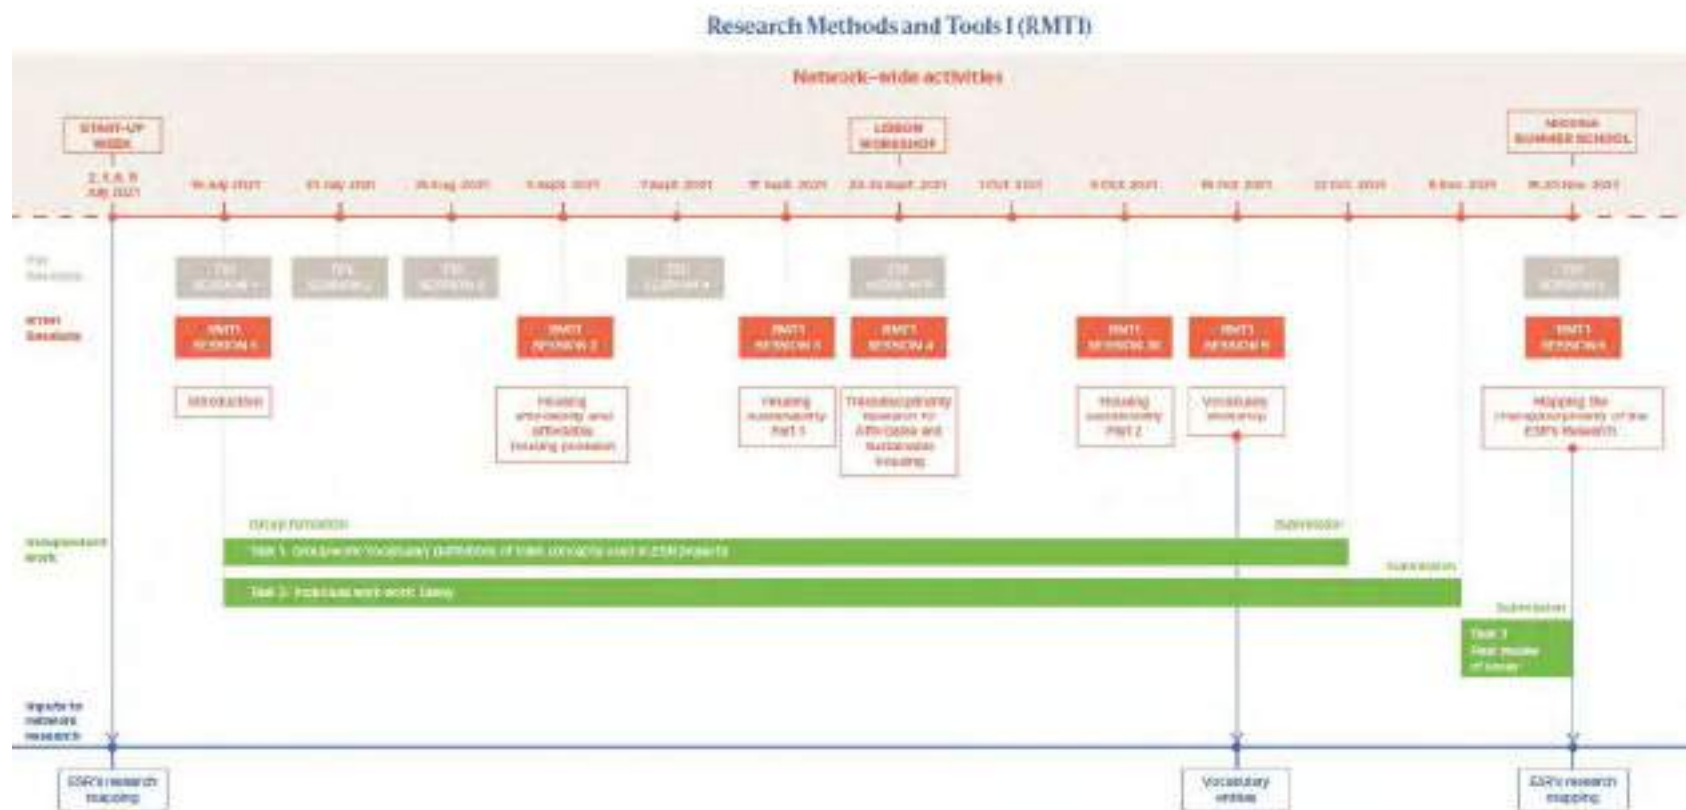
Research Methods and Tools I (RMT1)

Network-wide activities

START-UP WEEK

LISBON WORKSHOP

NICOSIA SUMMER SCHOOL

2, 3, 8, 9 July 2021

16 July 2021

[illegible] July 2021

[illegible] Aug 2021

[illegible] Sept 2021

7 Sept 2021

17 Sept 2021

23-24 Sept 2021

1 Oct 2021

8 Oct 2021

15 Oct 2021

22 Oct 2021

8 Dec 2021

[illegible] Nov 2021

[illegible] Sessions

TDI SESSION 1

TDI SESSION 2

TDI SESSION 3

TDI SESSION 4

TDI SESSION 5

TDI SESSION 6

RMT1 Sessions

RMT1 SESSION 1

RMT1 SESSION 2

RMT1 SESSION 3

RMT1 SESSION 4

RMT1 SESSION 5

RMT1 SESSION 6

RMT1 SESSION 6

Introduction

Housing affordability and affordable housing provision

Housing sustainability Part 1

Transdisciplinary research for Affordable and Sustainable Housing

Housing sustainability Part 2

Vocabulary workshop

Mapping the transdisciplinarity of the ESR's Research

Independent work

Group formation

Submission

Task 1: Group work: Vocabulary definitions of main concepts used in ESR projects

Submission

Task 2: Individual work: Essay

Submission

Task 3: Final mapping of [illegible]

Inputs to network research

ESR's research mapping

Vocabulary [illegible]

ESR's research mapping